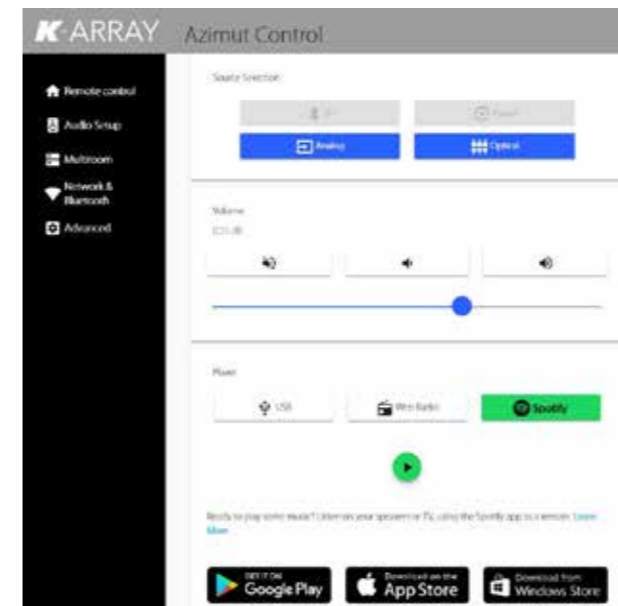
K-ARRAY Azimut Control

Remote control
Audio Setup
Multiroom
Network & Bluetooth
Advanced

Source Selection
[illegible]
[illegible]
Analog
Optical

Volume
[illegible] dB

Player
USB
Web Radio
Spotify

Ready to play some music? Listen on your speakers or TV, using the Spotify app as a remote. Learn More

GET IT ON Google Play
Download on the App Store
Download from Windows Store